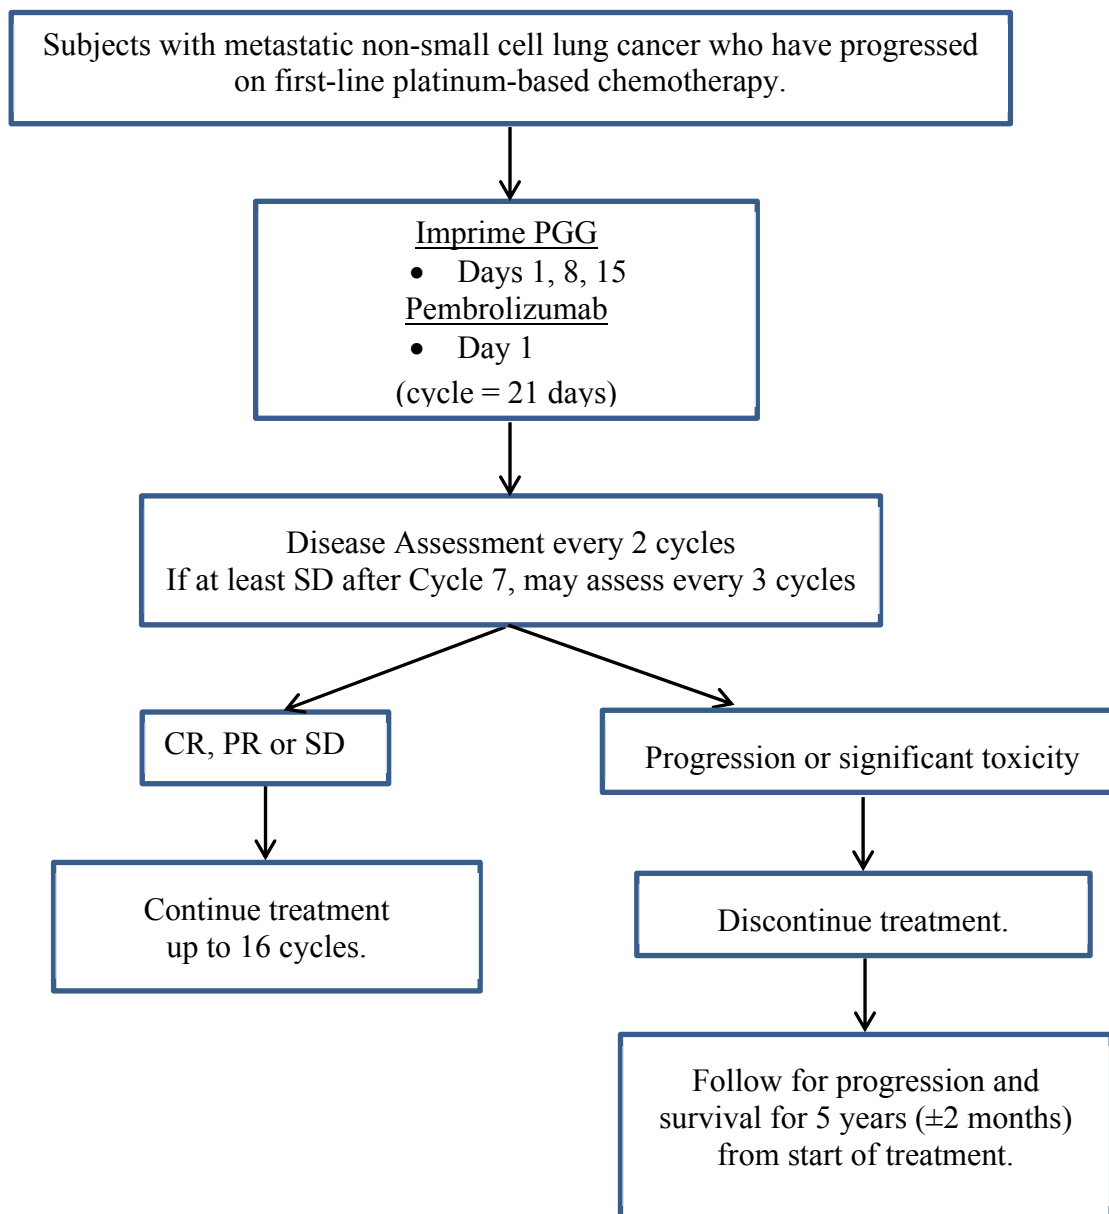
Subjects with metastatic non-small cell lung cancer who have progressed on first-line platinum-based chemotherapy.

Imprime PGG
• Days 1, 8, 15
Pembrolizumab
• Day 1
(cycle = 21 days)

Disease Assessment every 2 cycles
If at least SD after Cycle 7, may assess every 3 cycles

CR, PR or SD

Continue treatment up to 16 cycles.

Progression or significant toxicity

Discontinue treatment.

Follow for progression and survival for 5 years (±2 months) from start of treatment.